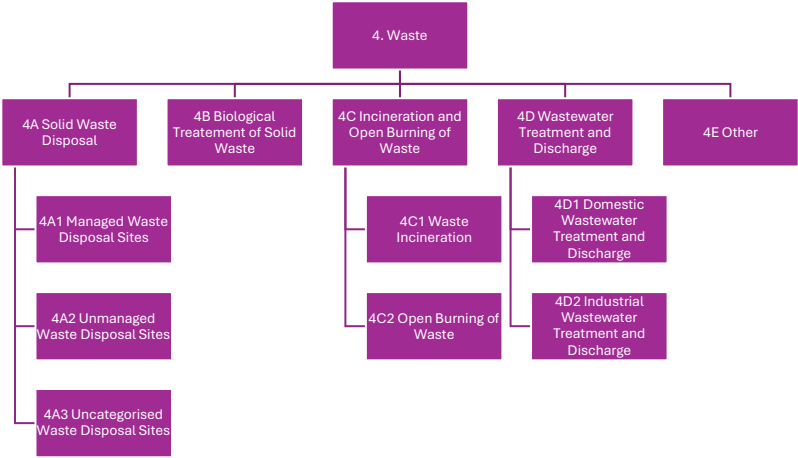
4. Waste

4A Solid Waste Disposal

4A1 Managed Waste Disposal Sites

4A2 Unmanaged Waste Disposal Sites

4A3 Uncategorised Waste Disposal Sites

4B Biological Treatement of Solid Waste

4C Incineration and Open Burning of Waste

4C1 Waste Incineration

4C2 Open Burning of Waste

4D Wastewater Treatment and Discharge

4D1 Domestic Wastewater Treatment and Discharge

4D2 Industrial Wastewater Treatment and Discharge

4E Other